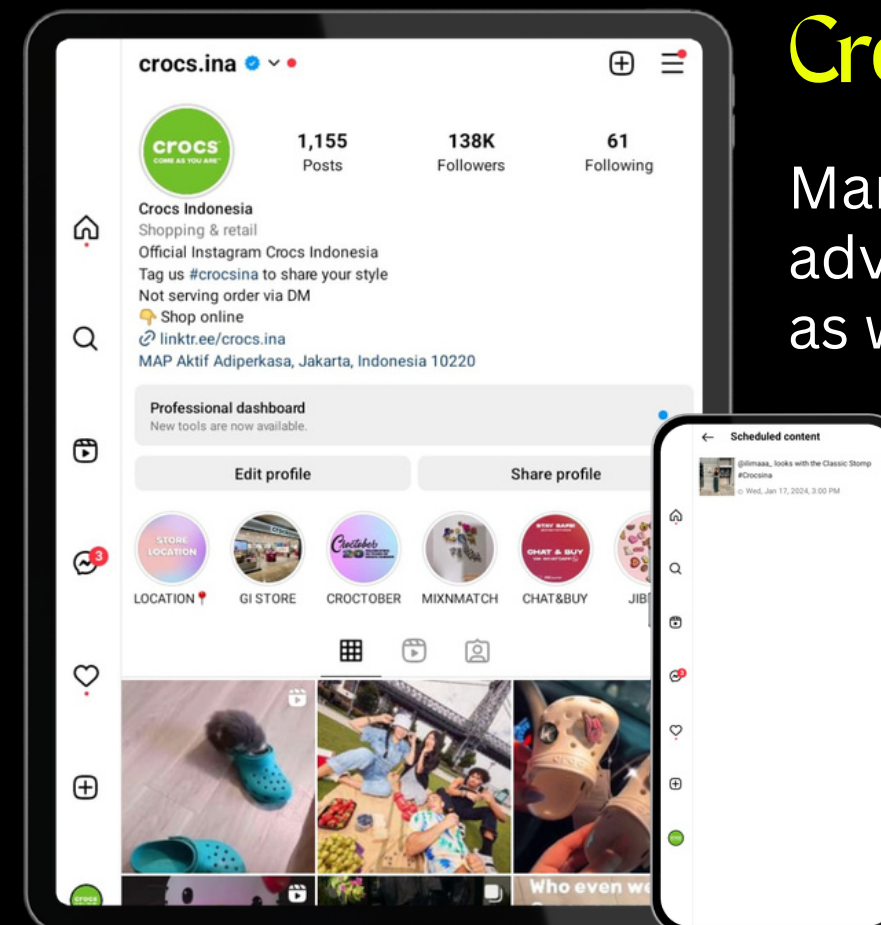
crocs.ina

crocs
COME AS YOU ARE

1,155
Posts

138K
Followers

61
Following

Crocs Indonesia
Shopping & retail
Official Instagram Crocs Indonesia
Tag us #crocsina to share your style
Not serving order via DM
👇 Shop online
linktr.ee/crocs.ina
MAP Aktif Adiperkasa, Jakarta, Indonesia 10220

Professional dashboard
New tools are now available.

Edit profile
Share profile

STORE LOCATION
LOCATION📍
GI STORE
Croctober 20
CROCTOBER
MIXNMATCH
STAY SAFE CHAT & BUY
CHAT&BUY
JIB

3

Who even w

Cro

Mar
adv
as w

Scheduled content
@ilimaaa_ looks with the Classic Stomp #Crocsina
Wed, Jan 17, 2024, 3:00 PM